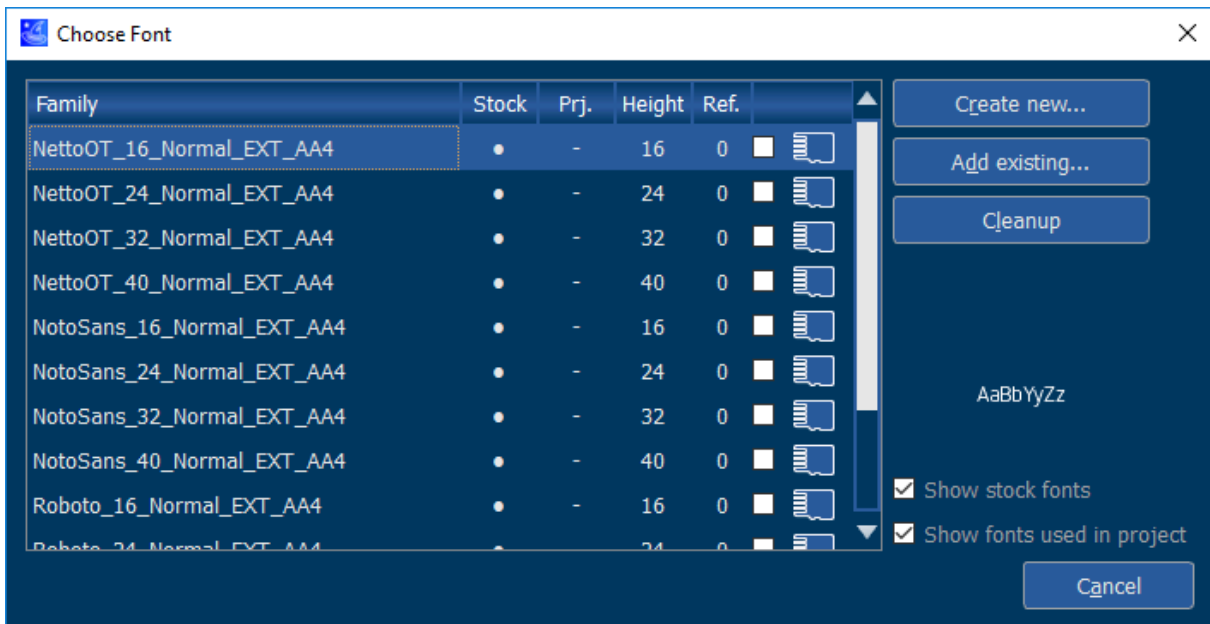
Choose Font

| Family | Stock | Prj. | Height | Ref. |
|---|---|---|---|---|
| NettoOT_16_Normal_EXT_AA4 | ● | - | 16 | 0 |
| NettoOT_24_Normal_EXT_AA4 | ● | - | 24 | 0 |
| NettoOT_32_Normal_EXT_AA4 | ● | - | 32 | 0 |
| NettoOT_40_Normal_EXT_AA4 | ● | - | 40 | 0 |
| NotoSans_16_Normal_EXT_AA4 | ● | - | 16 | 0 |
| NotoSans_24_Normal_EXT_AA4 | ● | - | 24 | 0 |
| NotoSans_32_Normal_EXT_AA4 | ● | - | 32 | 0 |
| NotoSans_40_Normal_EXT_AA4 | ● | - | 40 | 0 |
| Roboto_16_Normal_EXT_AA4 | ● | - | 16 | 0 |
| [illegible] | | | | |

Create new...
Add existing...
Cleanup

AaBbYyZz

Show stock fonts
Show fonts used in project

Cancel